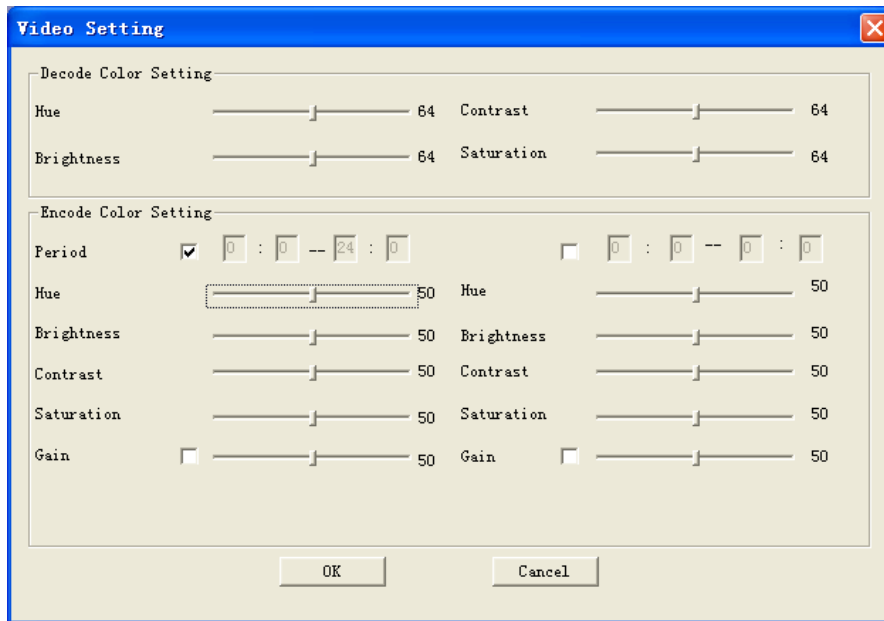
Video Setting

Decode Color Setting

Hue 64
Contrast 64
Brightness 64
Saturation 64

Encode Color Setting

Period 0 : 0 -- 24 : 0
0 : 0 -- 0 : 0

Hue 50
Hue 50
Brightness 50
Brightness 50
Contrast 50
Contrast 50
Saturation 50
Saturation 50
Gain 50
Gain 50

OK
Cancel